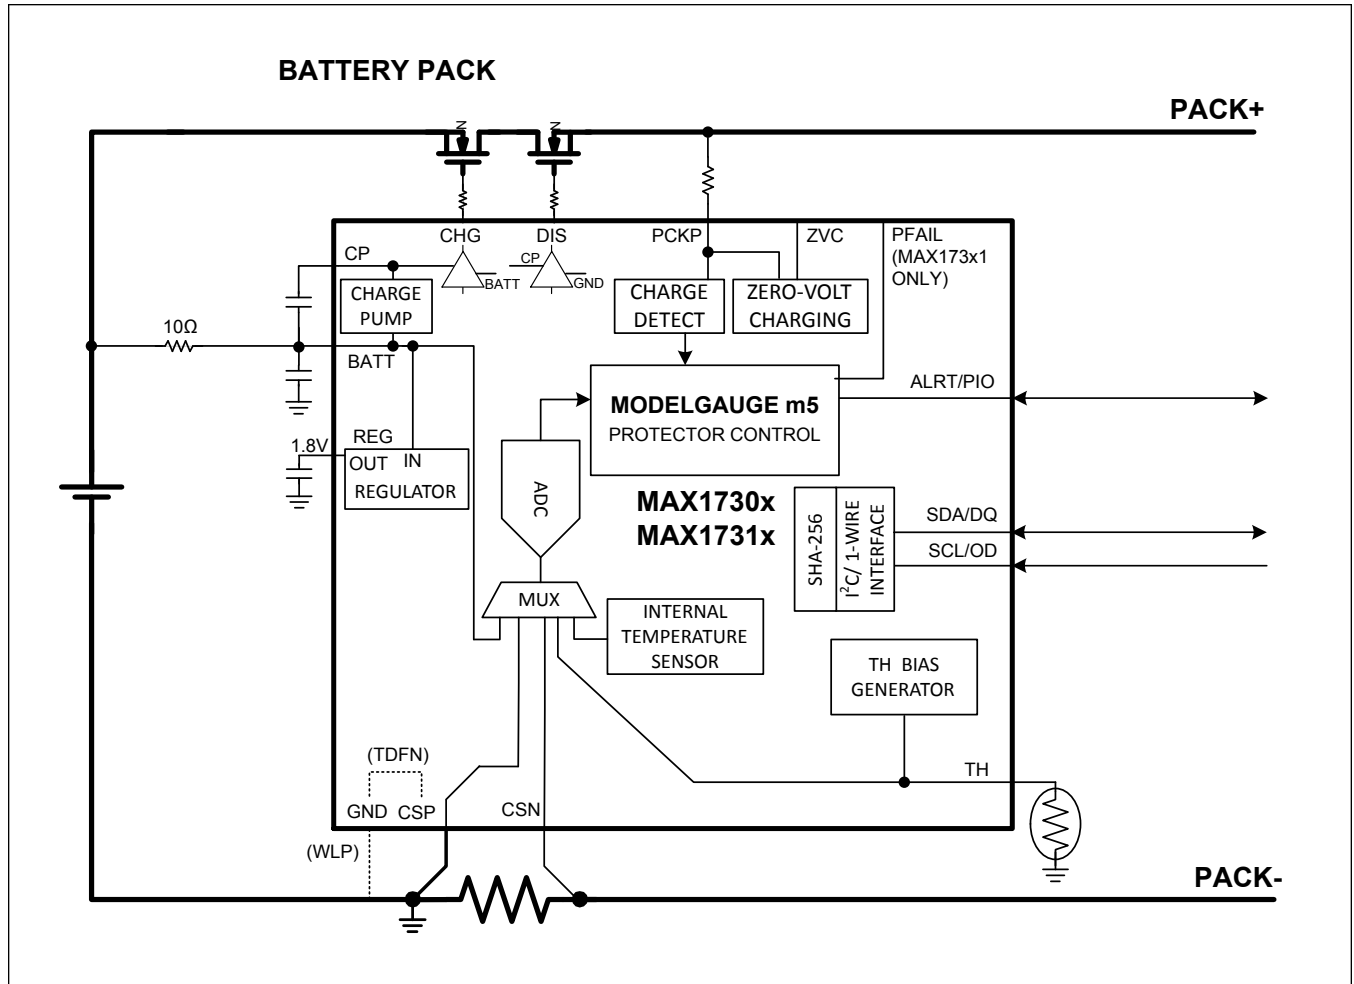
BATTERY PACK

PACK+

CHG
DIS
PCKP
ZVC
PFAIL (MAX173x1 ONLY)

CP

CP
BATT
GND

CHARGE PUMP

CHARGE DETECT

ZERO-VOLT CHARGING

10Ω

BATT

MODELGAUGE m5
PROTECTOR CONTROL

ALRT/PIO

REG
1.8V
OUT IN
REGULATOR

ADC

MAX1730x
MAX1731x

SHA-256
I$^2$C/ 1-WIRE INTERFACE

SDA/DQ
SCL/OD

MUX

INTERNAL TEMPERATURE SENSOR

TH BIAS GENERATOR

TH

(TDFN)
GND CSP
CSN
(WLP)

PACK-